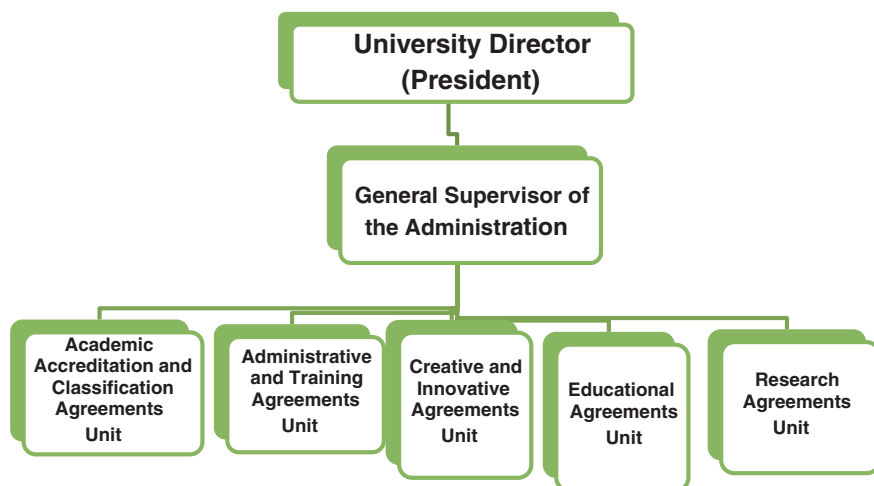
University Director (President)

General Supervisor of the Administration

Academic Accreditation and Classification Agreements Unit

Administrative and Training Agreements Unit

Creative and Innovative Agreements Unit

Educational Agreements Unit

Research Agreements Unit